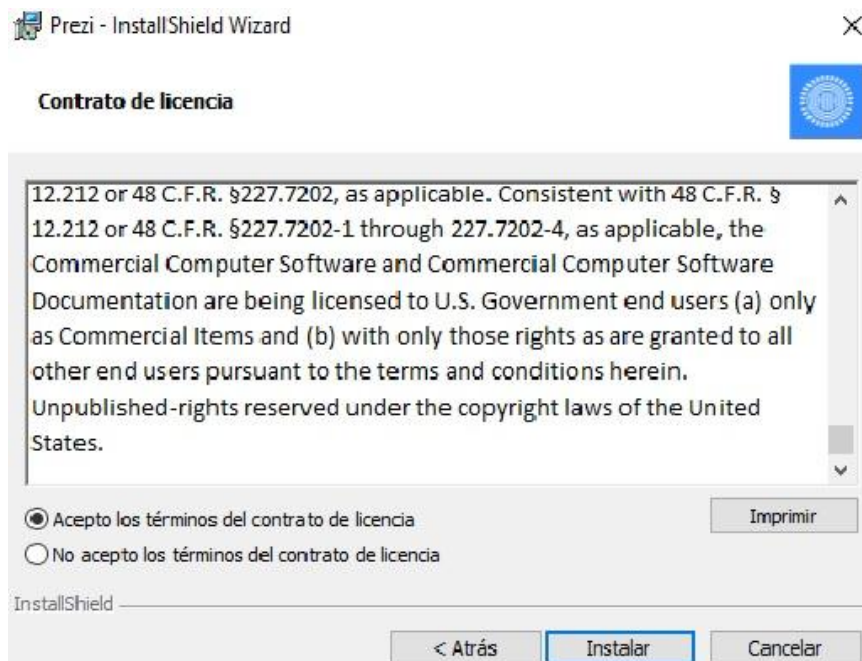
Prezi - InstallShield Wizard

Contrato de licencia

12.212 or 48 C.F.R. §227.7202, as applicable. Consistent with 48 C.F.R. § 12.212 or 48 C.F.R. §227.7202-1 through 227.7202-4, as applicable, the Commercial Computer Software and Commercial Computer Software Documentation are being licensed to U.S. Government end users (a) only as Commercial Items and (b) with only those rights as are granted to all other end users pursuant to the terms and conditions herein. Unpublished-rights reserved under the copyright laws of the United States.

Acepto los términos del contrato de licencia

Imprimir

No acepto los términos del contrato de licencia

InstallShield

< Atrás

Instalar

Cancelar